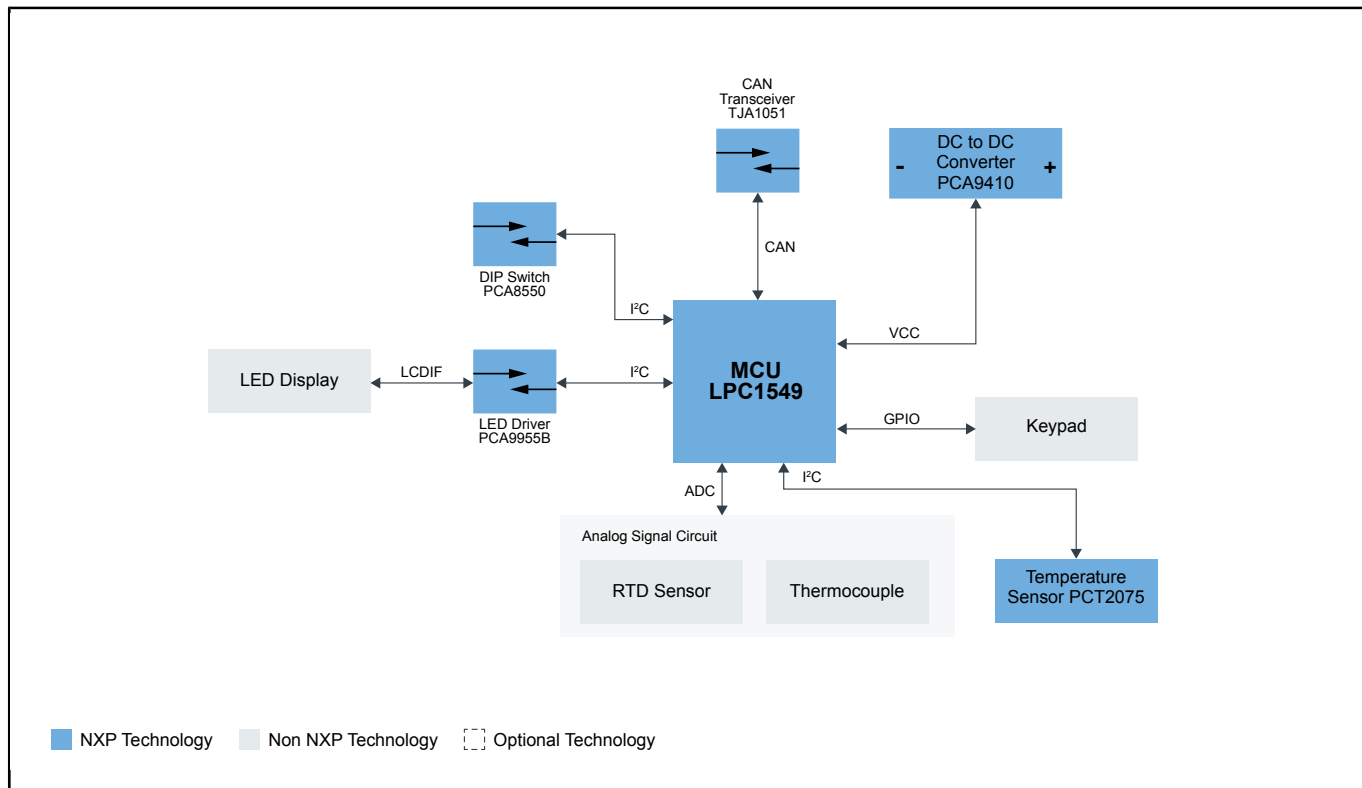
CAN
Transceiver
TJA1051

DC to DC
Converter
PCA9410
-
+

DIP Switch
PCA8550

CAN

I²C

VCC

LED Display

LCDIF

I²C

MCU
LPC1549

LED Driver
PCA9955B

GPIO

Keypad

ADC

I²C

Analog Signal Circuit

RTD Sensor

Thermocouple

Temperature
Sensor PCT2075

NXP Technology
Non NXP Technology
Optional Technology